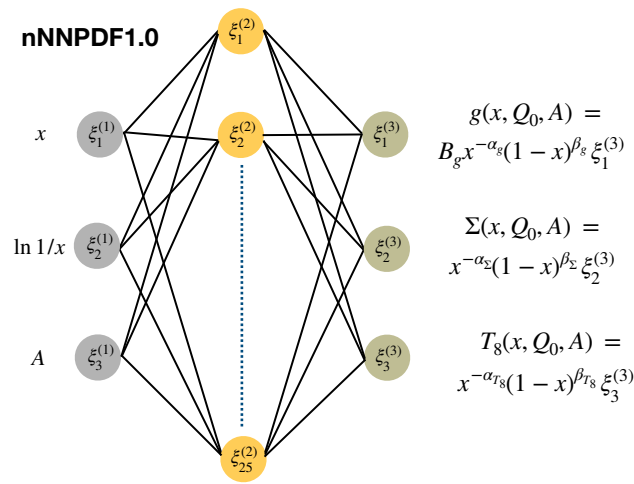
nNNPDF1.0

$x$ $\xi_1^{(1)}$

$\ln 1/x$ $\xi_2^{(1)}$

$A$ $\xi_3^{(1)}$

$\xi_1^{(2)}$

$\xi_2^{(2)}$

$\xi_{25}^{(2)}$

$\xi_1^{(3)}$

$\xi_2^{(3)}$

$\xi_3^{(3)}$

$g(x, Q_0, A) = B_g x^{-\alpha_g}(1-x)^{\beta_g}\xi_1^{(3)}$

$\Sigma(x, Q_0, A) = x^{-\alpha_\Sigma}(1-x)^{\beta_\Sigma}\xi_2^{(3)}$

$T_8(x, Q_0, A) = x^{-\alpha_{T_8}}(1-x)^{\beta_{T_8}}\xi_3^{(3)}$